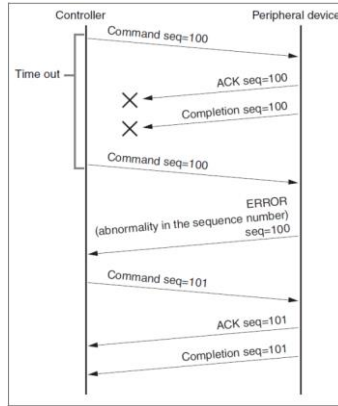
Controller

Peripheral device

Time out

Command seq=100

ACK seq=100

Completion seq=100

Command seq=100

ERROR
(abnormality in the sequence number)
seq=100

Command seq=101

ACK seq=101

Completion seq=101